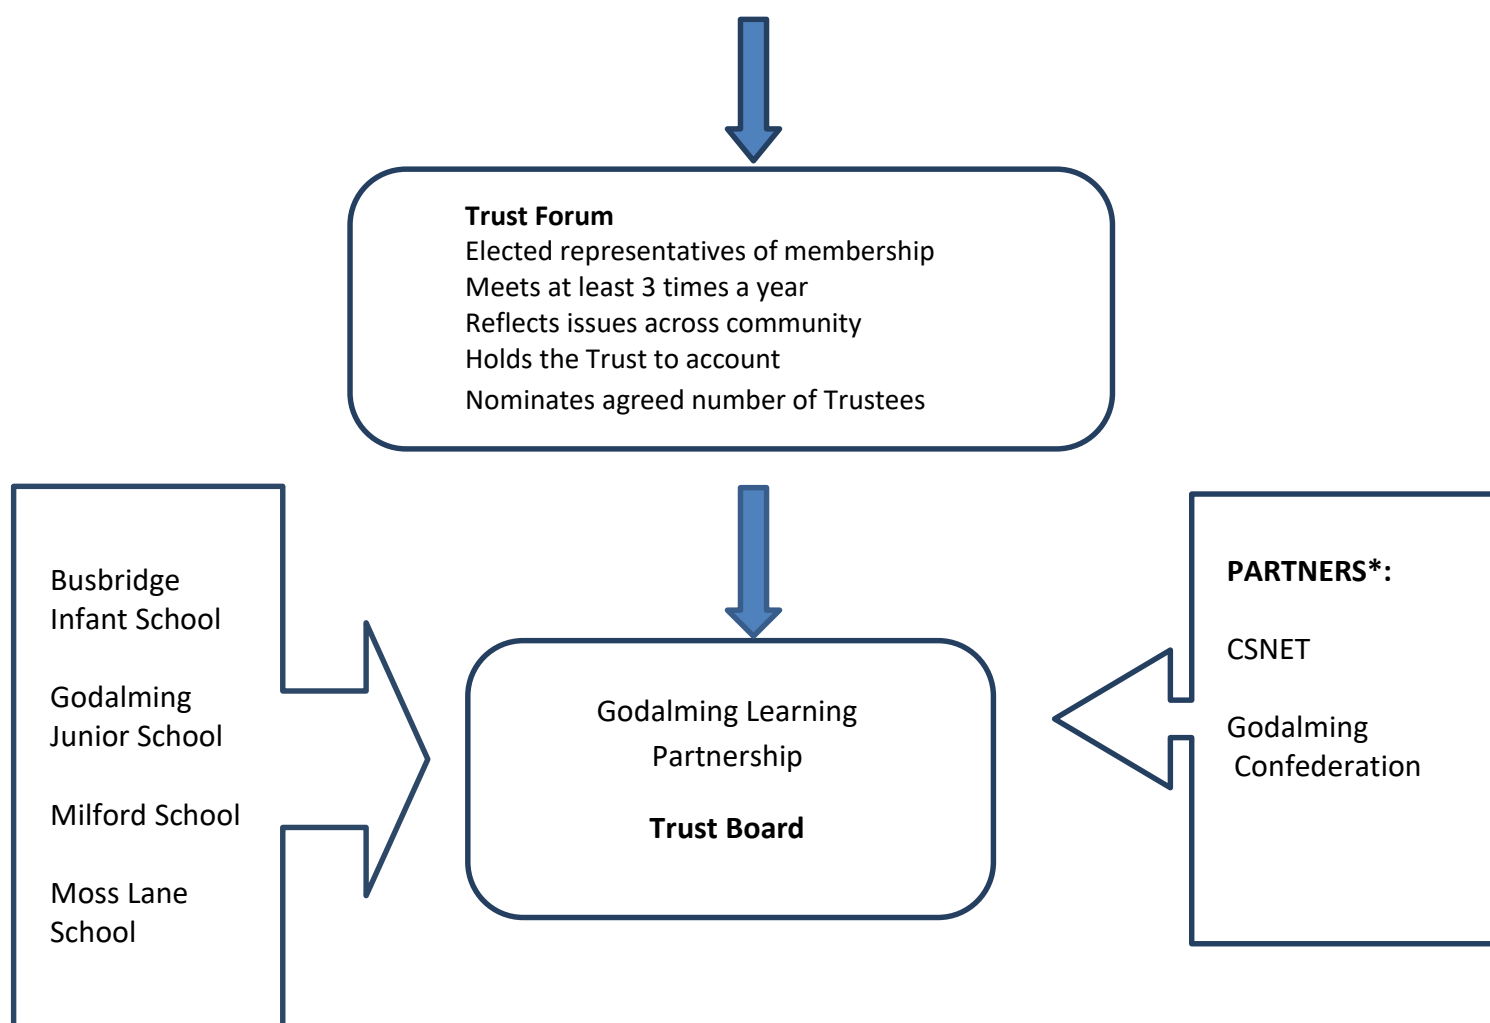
**Trust Forum**
Elected representatives of membership
Meets at least 3 times a year
Reflects issues across community
Holds the Trust to account
Nominates agreed number of Trustees

Busbridge Infant School

Godalming Junior School

Milford School

Moss Lane School

Godalming Learning Partnership

**Trust Board**

**PARTNERS*:**

CSNET

Godalming Confederation